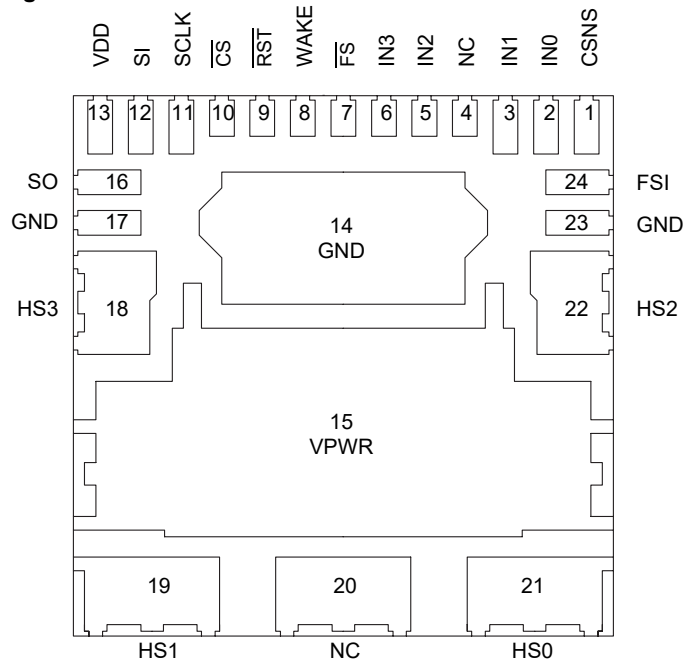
VDD SI SCLK $\overline{CS}$ $\overline{RST}$ WAKE $\overline{FS}$ IN3 IN2 NC IN1 IN0 CSNS

13 12 11 10 9 8 7 6 5 4 3 2 1

SO 16

GND 17

14
GND

24 FSI

23 GND

HS3 18

22 HS2

15
VPWR

19 20 21

HS1 NC HS0